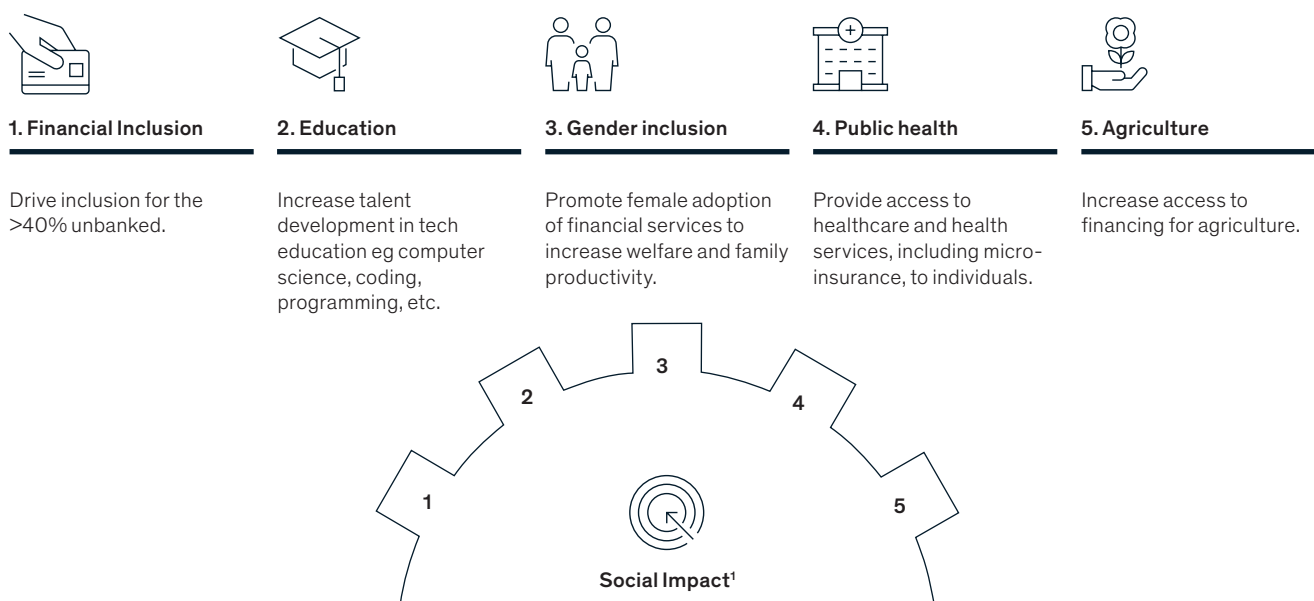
1. Financial Inclusion

Drive inclusion for the >40% unbanked.

2. Education

Increase talent development in tech education eg computer science, coding, programming, etc.

3. Gender inclusion

Promote female adoption of financial services to increase welfare and family productivity.

4. Public health

Provide access to healthcare and health services, including micro-insurance, to individuals.

5. Agriculture

Increase access to financing for agriculture.

3

2

4

1

5

Social Impact$^1$